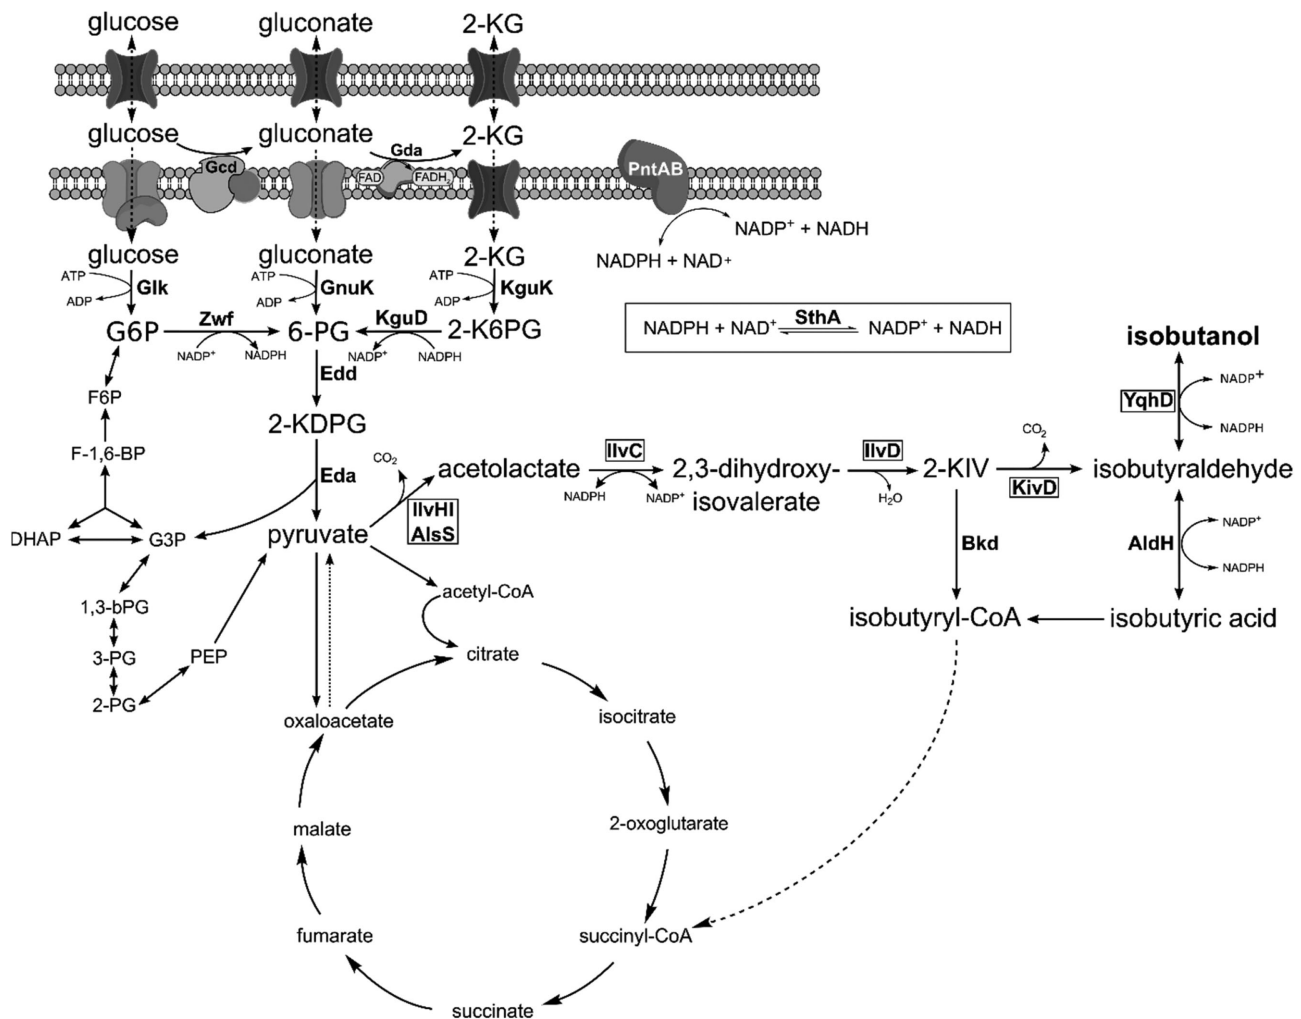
glucose gluconate 2-KG

glucose gluconate 2-KG

Gcd Gda FAD FADH$_2$ PntAB

NADP$^+$ + NADH
NADPH + NAD$^+$

glucose gluconate 2-KG

ATP ADP Glk ATP ADP GnuK ATP ADP KguK

G6P Zwf NADP$^+$ NADPH 6-PG KguD NADP$^+$ NADPH 2-K6PG

NADPH + NAD$^+$ SthA NADP$^+$ + NADH

isobutanol

F6P Edd

YqhD NADP$^+$ NADPH

F-1,6-BP 2-KDPG

Eda CO$_2$ acetolactate IlvC NADPH NADP$^+$ 2,3-dihydroxy-isovalerate IlvD H$_2$O 2-KIV CO$_2$ KivD isobutyraldehyde

IlvHI AlsS

DHAP G3P pyruvate Bkd AldH NADP$^+$ NADPH

acetyl-CoA

1,3-bPG isobutyryl-CoA isobutyric acid

3-PG PEP citrate

2-PG oxaloacetate isocitrate

malate 2-oxoglutarate

fumarate succinyl-CoA

succinate